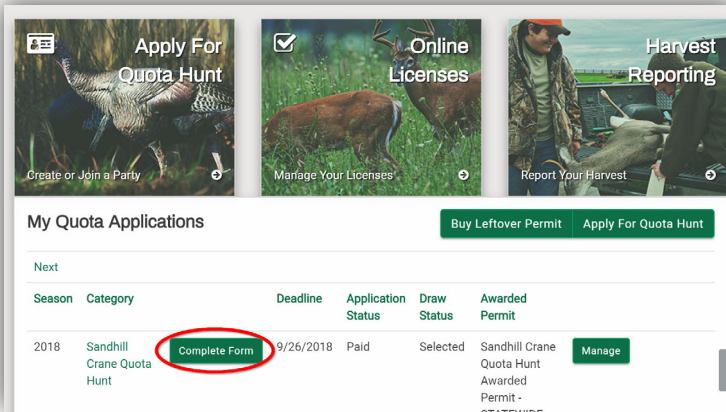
Apply For Quota Hunt

Create or Join a Party

Online Licenses

Manage Your Licenses

Harvest Reporting

Report Your Harvest

My Quota Applications

Buy Leftover Permit

Apply For Quota Hunt

Next

| Season | Category | | Deadline | Application Status | Draw Status | Awarded Permit | |
|---|---|---|---|---|---|---|---|
| 2018 | Sandhill Crane Quota Hunt | Complete Form | 9/26/2018 | Paid | Selected | Sandhill Crane Quota Hunt Awarded Permit - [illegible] | Manage |